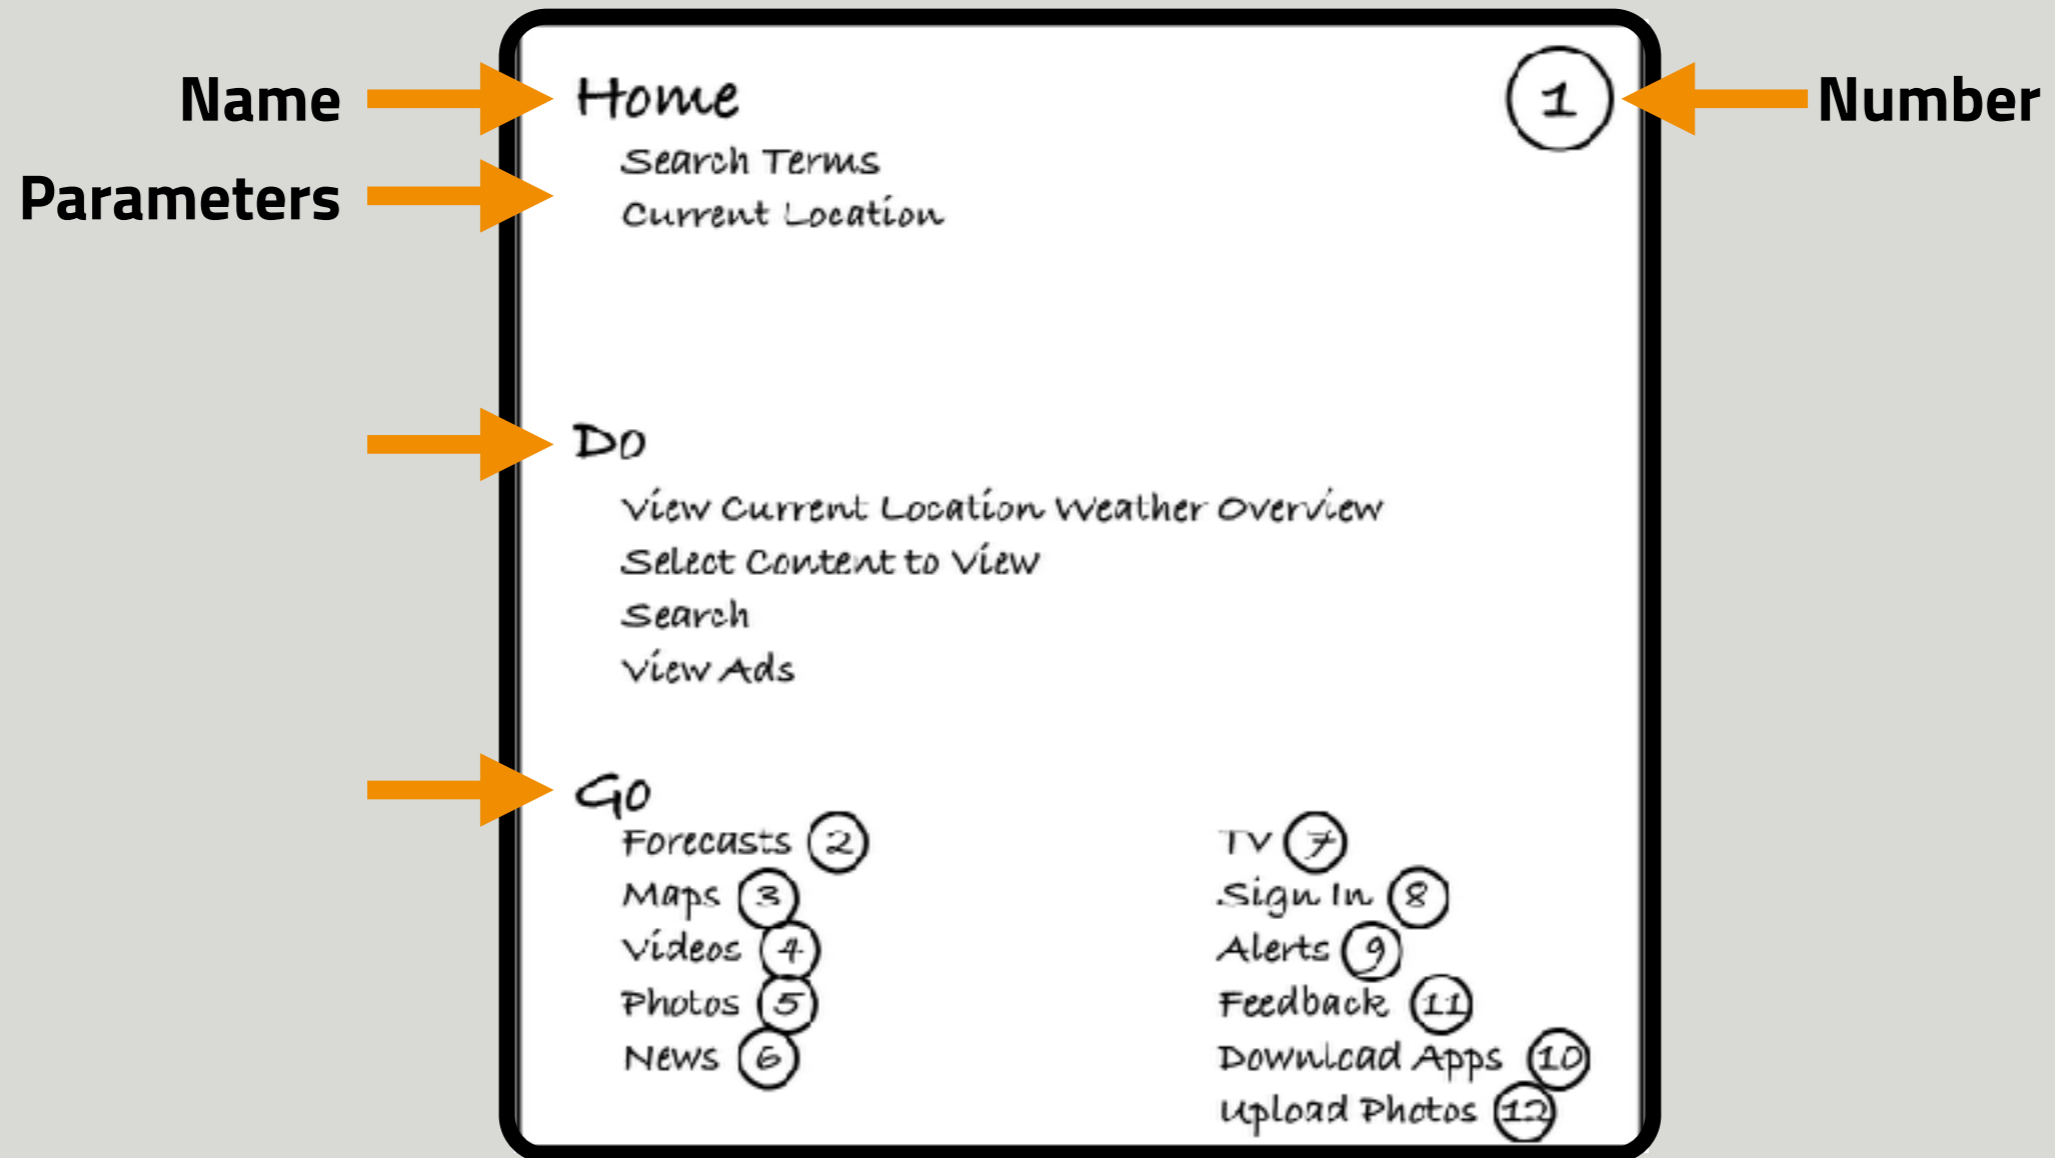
Name

Parameters

Home

1

Number

Search Terms
Current Location

Do

View Current Location Weather Overview
Select Content to View
Search
View Ads

Go

Forecasts 2
Maps 3
Videos 4
Photos 5
News 6

TV 7
Sign In 8
Alerts 9
Feedback 11
Download Apps 10
Upload Photos 12